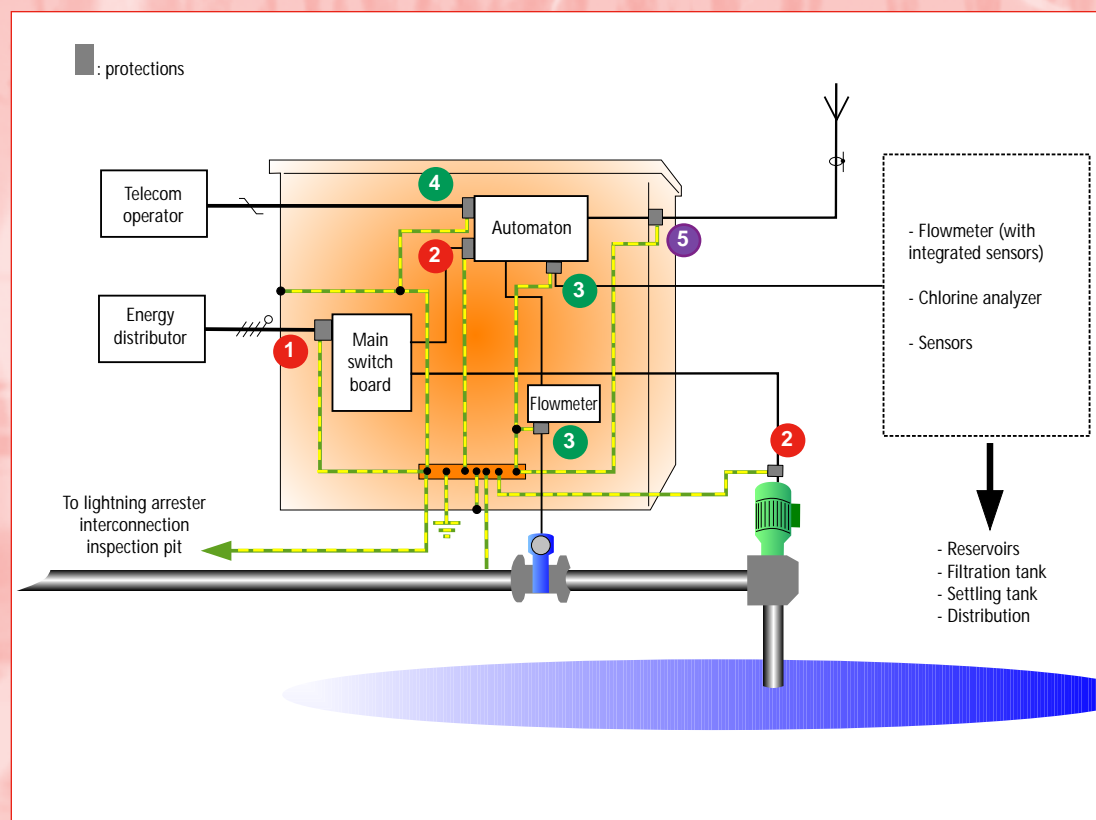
: protections

Telecom operator

4

Automaton

2

5

- Flowmeter (with integrated sensors)

- Chlorine analyzer

- Sensors

3

Energy distributor

1

Main switch board

Flowmeter

3

2

To lightning arrester interconnection inspection pit

- Reservoirs
- Filtration tank
- Settling tank
- Distribution